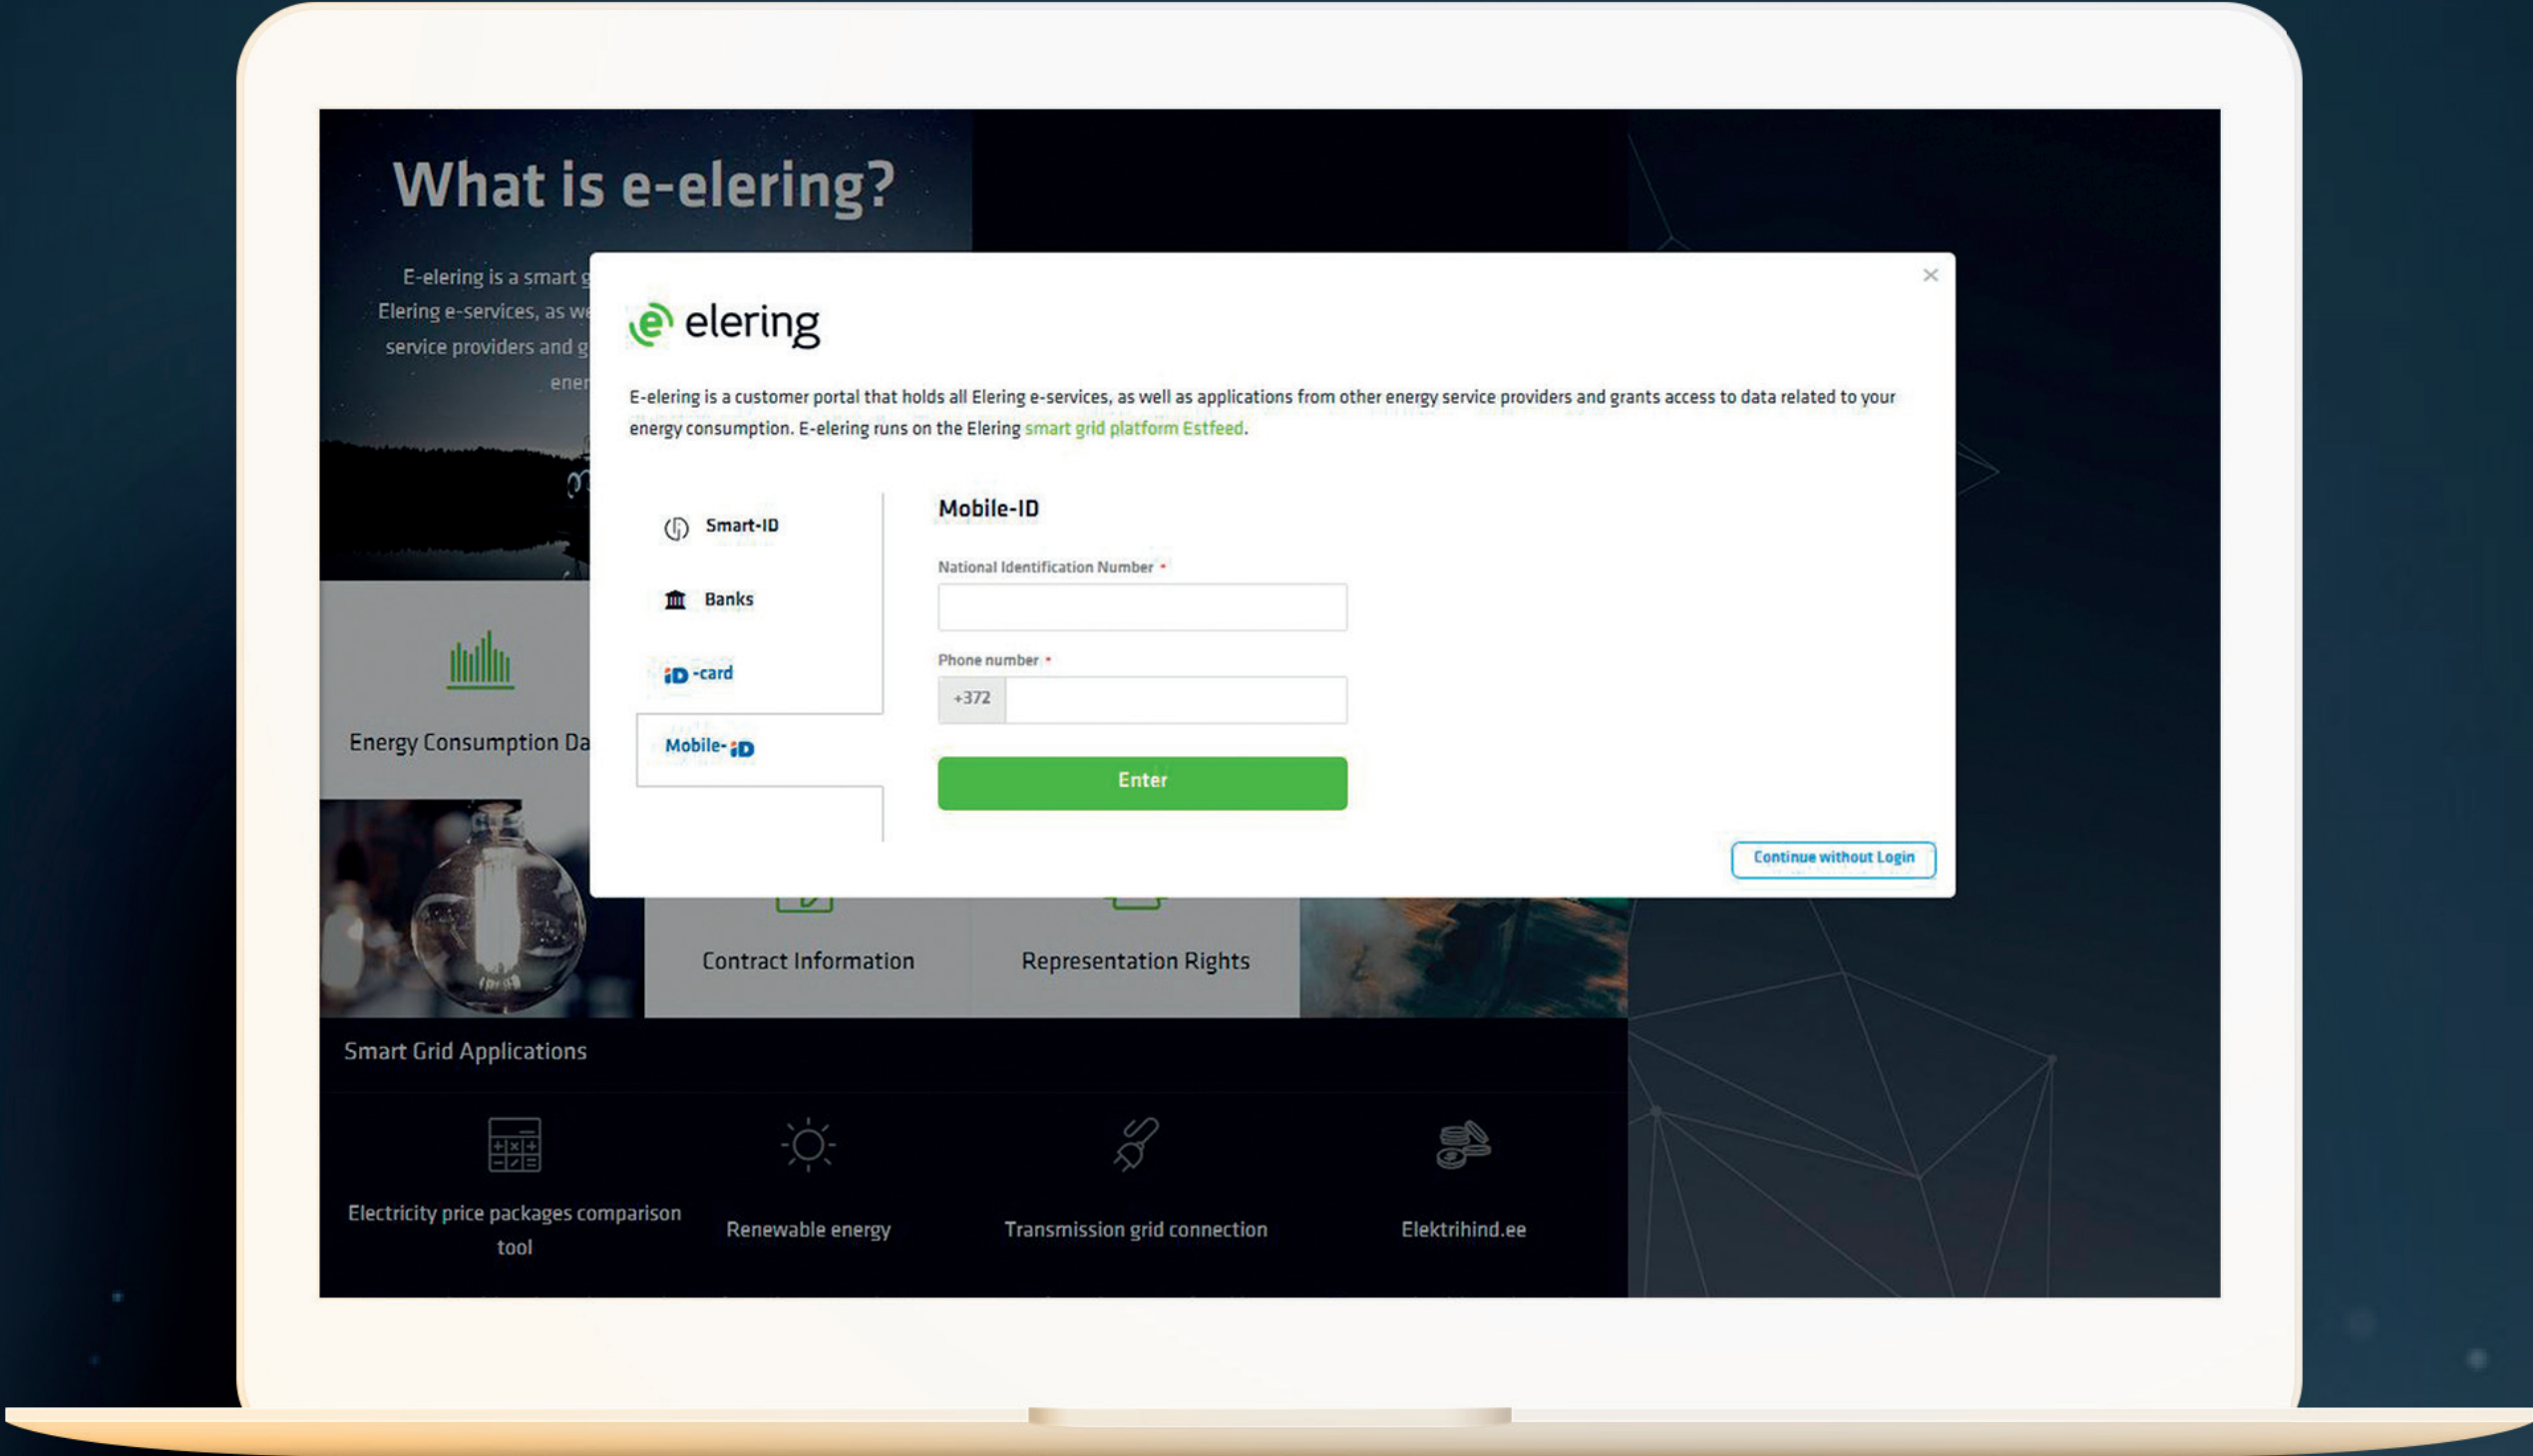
What is e-elering?

E-elering is a smart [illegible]
Elering e-services, as we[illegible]
service providers and g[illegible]
ener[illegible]

×

elering

E-elering is a customer portal that holds all Elering e-services, as well as applications from other energy service providers and grants access to data related to your energy consumption. E-elering runs on the Elering smart grid platform Estfeed.

Smart-ID

Banks

iD-card

Mobile-iD

Mobile-ID

National Identification Number *

Phone number *

+372

Enter

Continue without Login

Energy Consumption Da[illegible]

Contract Information

Representation Rights

Smart Grid Applications

Electricity price packages comparison tool

Renewable energy

Transmission grid connection

Elektrihind.ee